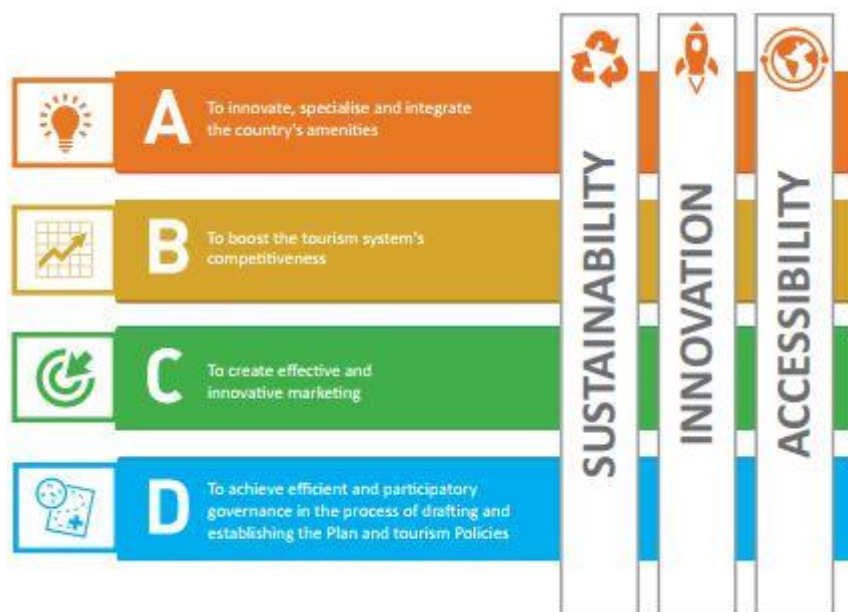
A To innovate, specialise and integrate the country's amenities

B To boost the tourism system's competitiveness

C To create effective and innovative marketing

D To achieve efficient and participatory governance in the process of drafting and establishing the Plan and tourism Policies

SUSTAINABILITY

INNOVATION

ACCESSIBILITY